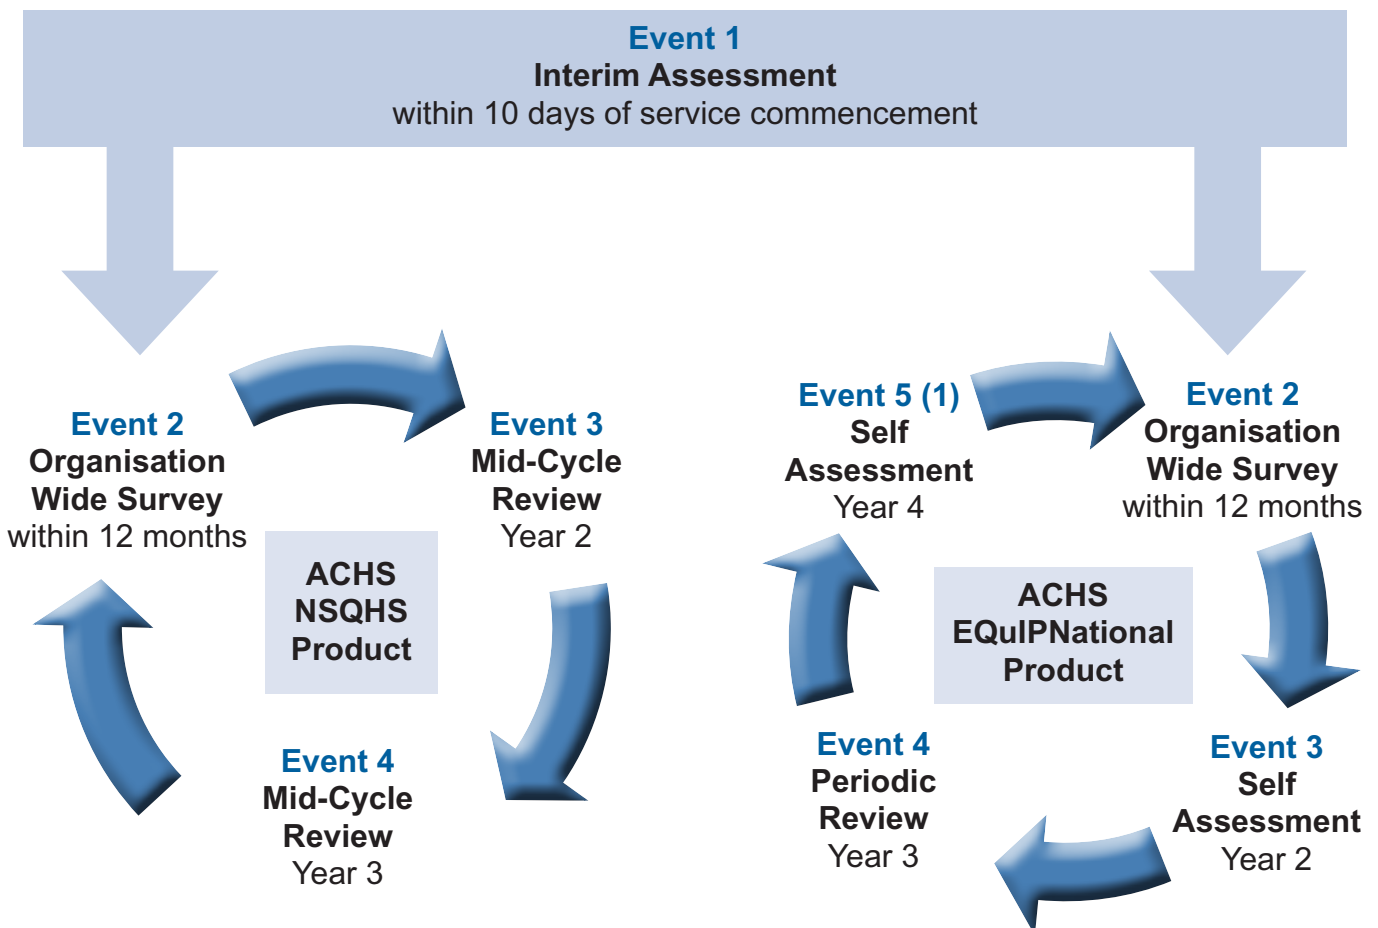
Event 1
Interim Assessment
within 10 days of service commencement

Event 2
Organisation Wide Survey
within 12 months

Event 3
Mid-Cycle Review
Year 2

ACHS NSQHS Product

Event 4
Mid-Cycle Review
Year 3

Event 5 (1)
Self Assessment
Year 4

Event 2
Organisation Wide Survey
within 12 months

ACHS EQuIPNational Product

Event 4
Periodic Review
Year 3

Event 3
Self Assessment
Year 2